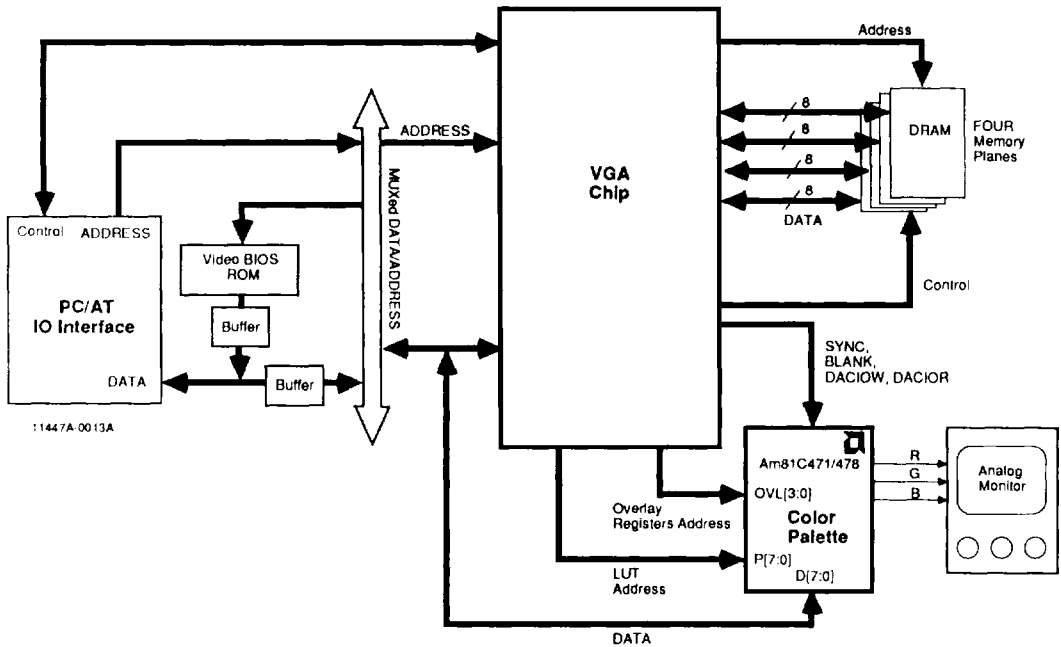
Address

ADDRESS

8
8
8
8
DATA

DRAM

FOUR Memory Planes

VGA Chip

Control

ADDRESS

MUXed DATA/ADDRESS

Control

PC/AT IO Interface

DATA

Video BIOS ROM

Buffer

Buffer

11447A-0013A

SYNC, BLANK, DACIOW, DACIOR

Am81C471/478

OVL[3:0]

Color Palette

P[7:0]

D[7:0]

R
G
B

Analog Monitor

Overlay Registers Address

LUT Address

DATA